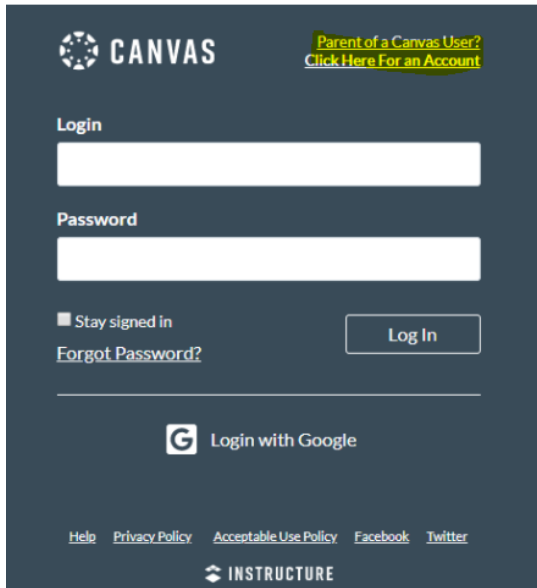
CANVAS

Parent of a Canvas User?
Click Here For an Account

Login

Password

Stay signed in

Log In

Forgot Password?

Login with Google

Help Privacy Policy Acceptable Use Policy Facebook Twitter

INSTRUCTURE